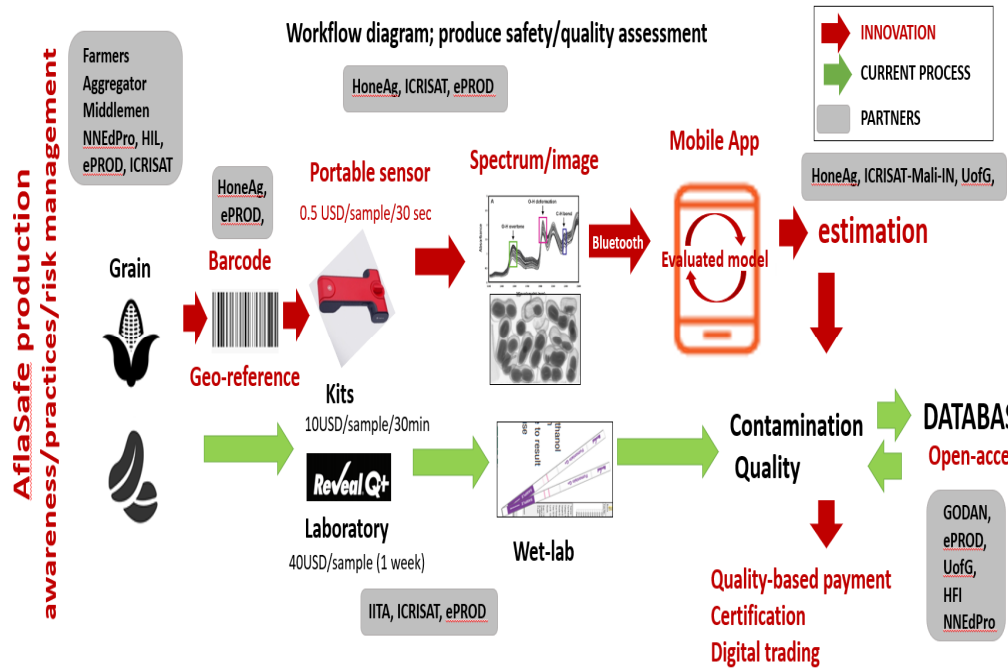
AflaSafe production
awareness/practices/risk management

Farmers
Aggregator
Middlemen
NNEdPro, HIL,
ePROD, ICRISAT

Workflow diagram; produce safety/quality assessment

HoneAg, ICRISAT, ePROD

INNOVATION
CURRENT PROCESS
PARTNERS

HoneAg,
ePROD,

Portable sensor
0.5 USD/sample/30 sec

Spectrum/image

Mobile App

HoneAg, ICRISAT-Mali-IN, UofG,

Bluetooth

Evaluated model

estimation

Grain

Barcode

Geo-reference

Kits
10USD/sample/30min

Reveal Q+

Laboratory
40USD/sample (1 week)

Wet-lab

Contamination
Quality

DATABAS
Open-acce

GODAN,
ePROD,
UofG,
HFI
NNEdPro

IITA, ICRISAT, ePROD

Quality-based payment
Certification
Digital trading